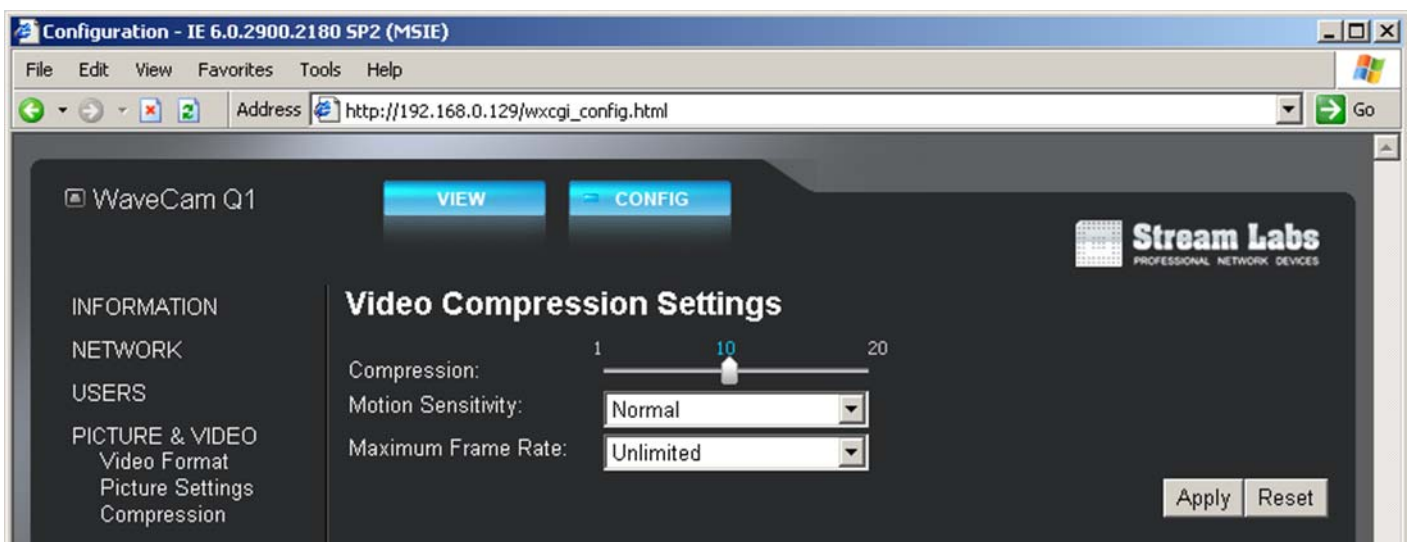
Configuration - IE 6.0.2900.2180 SP2 (MSIE)

File Edit View Favorites Tools Help

Address http://192.168.0.129/wxcgi_config.html

Go

WaveCam Q1

VIEW

CONFIG

Stream Labs
PROFESSIONAL NETWORK DEVICES

INFORMATION
NETWORK
USERS
PICTURE & VIDEO
Video Format
Picture Settings
Compression

Video Compression Settings

Compression: 1 10 20

Motion Sensitivity: Normal

Maximum Frame Rate: Unlimited

Apply Reset